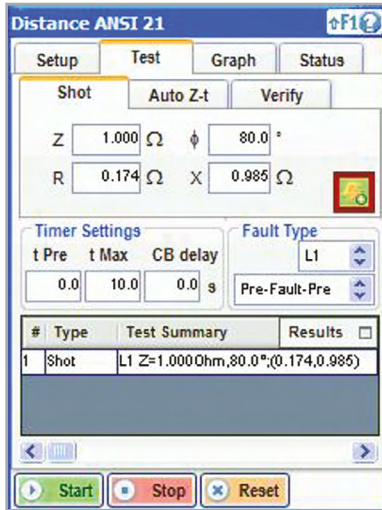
Distance ANSI 21
F1

Setup | Test | Graph | Status

Shot | Auto Z-t | Verify

Z 1.000 Ω ϕ 80.0 °

R 0.174 Ω X 0.985 Ω

Timer Settings
t Pre t Max CB delay
0.0 10.0 0.0 s

Fault Type
L1
Pre-Fault-Pre

| # | Type | Test Summary | Results |
|---|---|---|---|
| 1 | Shot | L1 Z=1.000Ohm,80.0°;(0.174,0.985) | |

Start Stop Reset